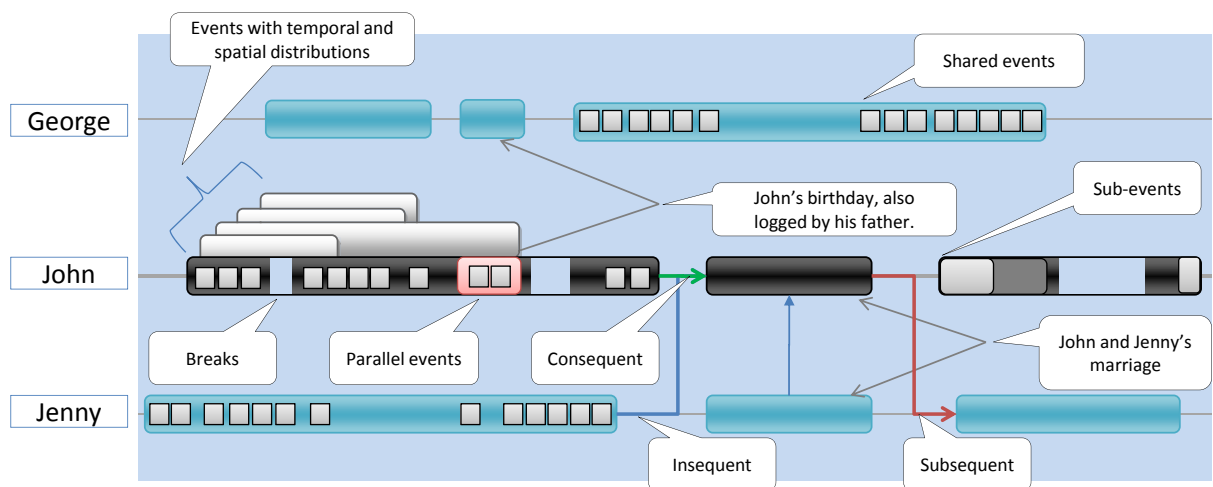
Events with temporal and spatial distributions

Shared events

George

John's birthday, also logged by his father.

Sub-events

John

Breaks

Parallel events

Consequent

John and Jenny's marriage

Jenny

Insequent

Subsequent